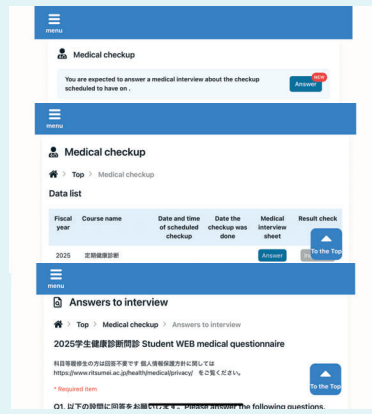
menu

Medical checkup

You are expected to answer a medical interview about the checkup scheduled to have on .

NEW
Answer

menu

Medical checkup

Top > Medical checkup

Data list

| Fiscal year | Course name | Date and time of scheduled checkup | Date the checkup was done | Medical interview sheet | Result check |
|---|---|---|---|---|---|
| 2025 | 定期健康診断 | | | Answer | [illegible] |

To the Top

menu

Answers to interview

Top > Medical checkup > Answers to interview

2025学生健康診断問診 Student WEB medical questionnaire

科目等履修生の方は回答不要です 個人情報保護方針に関しては https://www.ritsumei.ac.jp/health/medical/privacy/ をご覧ください。

* Required item

To the Top

Q1. 以下の設問に回答をお願い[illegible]。Please answer the following questions.